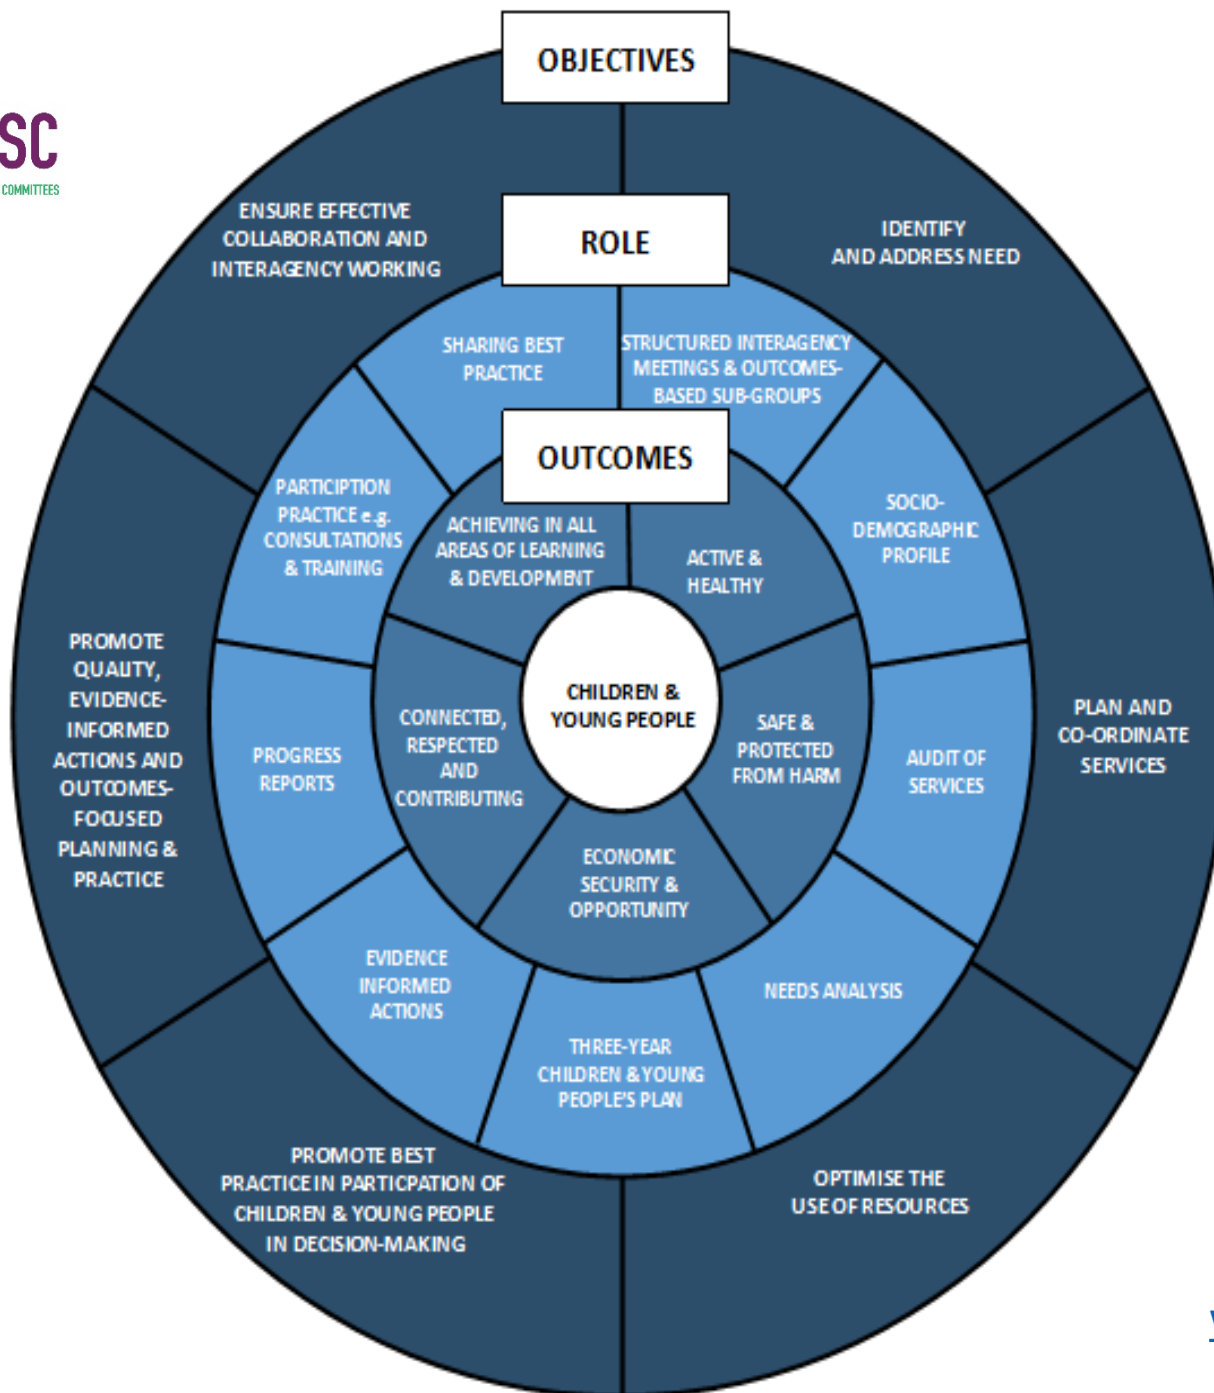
SC
COMMITTEES

OBJECTIVES

ENSURE EFFECTIVE COLLABORATION AND INTERAGENCY WORKING

IDENTIFY AND ADDRESS NEED

PLAN AND CO-ORDINATE SERVICES

OPTIMISE THE USE OF RESOURCES

PROMOTE BEST PRACTICE IN PARTICPATION OF CHILDREN & YOUNG PEOPLE IN DECISION-MAKING

PROMOTE QUALITY, EVIDENCE-INFORMED ACTIONS AND OUTCOMES-FOCUSED PLANNING & PRACTICE

ROLE

SHARING BEST PRACTICE

STRUCTURED INTERAGENCY MEETINGS & OUTCOMES-BASED SUB-GROUPS

SOCIO-DEMOGRAPHIC PROFILE

AUDIT OF SERVICES

NEEDS ANALYSIS

THREE-YEAR CHILDREN & YOUNG PEOPLE'S PLAN

EVIDENCE INFORMED ACTIONS

PROGRESS REPORTS

PARTICIPATION PRACTICE e.g. CONSULTATIONS & TRAINING

OUTCOMES

ACHIEVING IN ALL AREAS OF LEARNING & DEVELOPMENT

ACTIVE & HEALTHY

SAFE & PROTECTED FROM HARM

ECONOMIC SECURITY & OPPORTUNITY

CONNECTED, RESPECTED AND CONTRIBUTING

CHILDREN & YOUNG PEOPLE